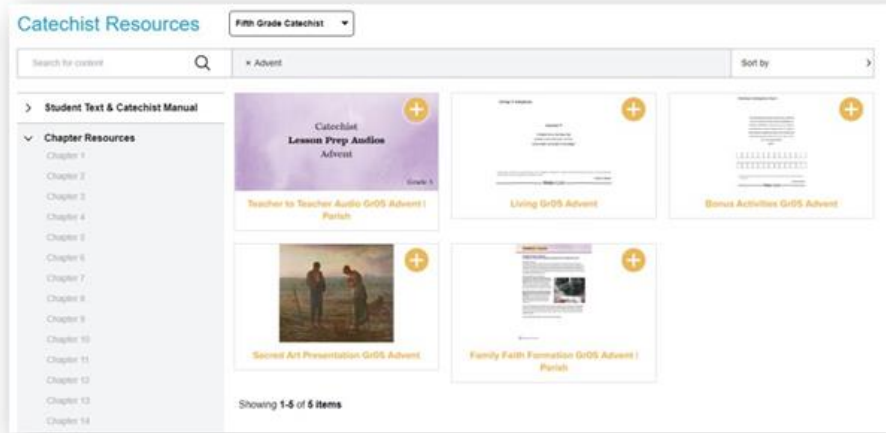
Catechist Resources

Fifth Grade Catechist

Search for content

× Advent

Sort by

Student Text & Catechist Manual

Chapter Resources

Chapter 1

Chapter 2

Chapter 3

Chapter 4

Chapter 5

Chapter 6

Chapter 7

Chapter 8

Chapter 9

Chapter 10

Chapter 11

Chapter 12

Chapter 13

Chapter 14

Catechist Lesson Prep Audios Advent

Grade 5

Teacher to Teacher Audio Gr05 Advent | Parish

Living Gr05 Advent

Bonus Activities Gr05 Advent

Sacred Art Presentation Gr05 Advent

Family Faith Formation Gr05 Advent | Parish

Showing 1-5 of 5 items